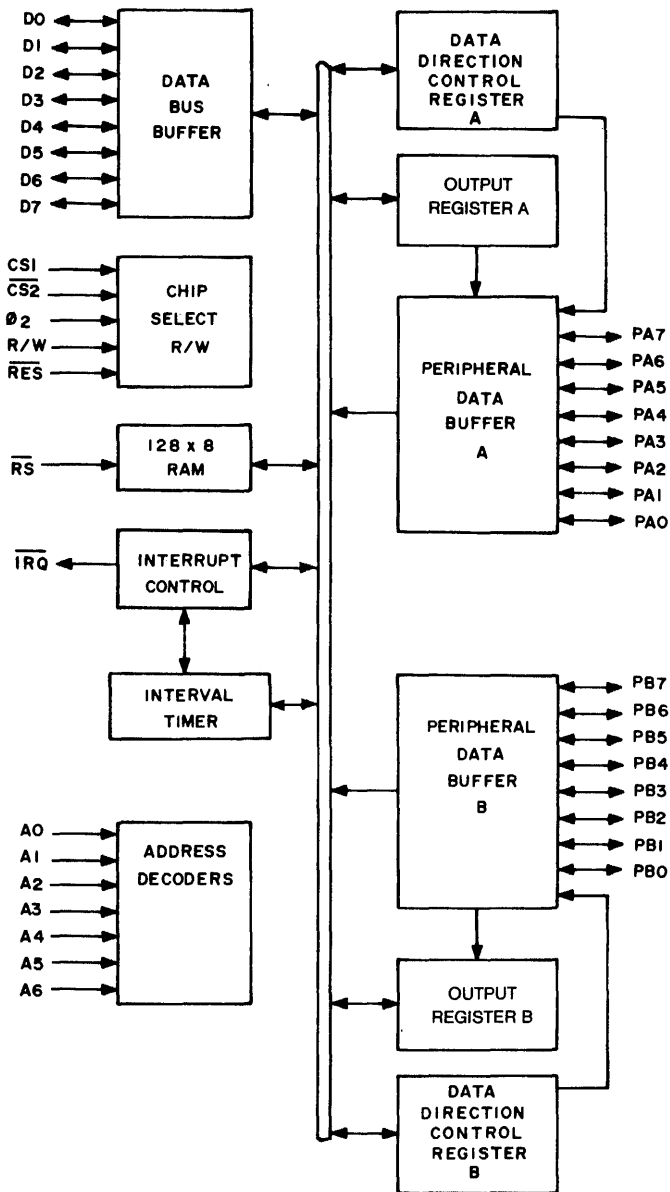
D0
D1
D2
D3
D4
D5
D6
D7

DATA BUS BUFFER

DATA DIRECTION CONTROL REGISTER A

OUTPUT REGISTER A

$CS1$
$\overline{CS2}$
Ø2
R/W
$\overline{RES}$

CHIP SELECT R/W

PERIPHERAL DATA BUFFER A

PA7
PA6
PA5
PA4
PA3
PA2
PA1
PA0

$\overline{RS}$

128 x 8 RAM

$\overline{IRQ}$

INTERRUPT CONTROL

INTERVAL TIMER

PERIPHERAL DATA BUFFER B

PB7
PB6
PB5
PB4
PB3
PB2
PB1
PB0

A0
A1
A2
A3
A4
A5
A6

ADDRESS DECODERS

OUTPUT REGISTER B

DATA DIRECTION CONTROL REGISTER B